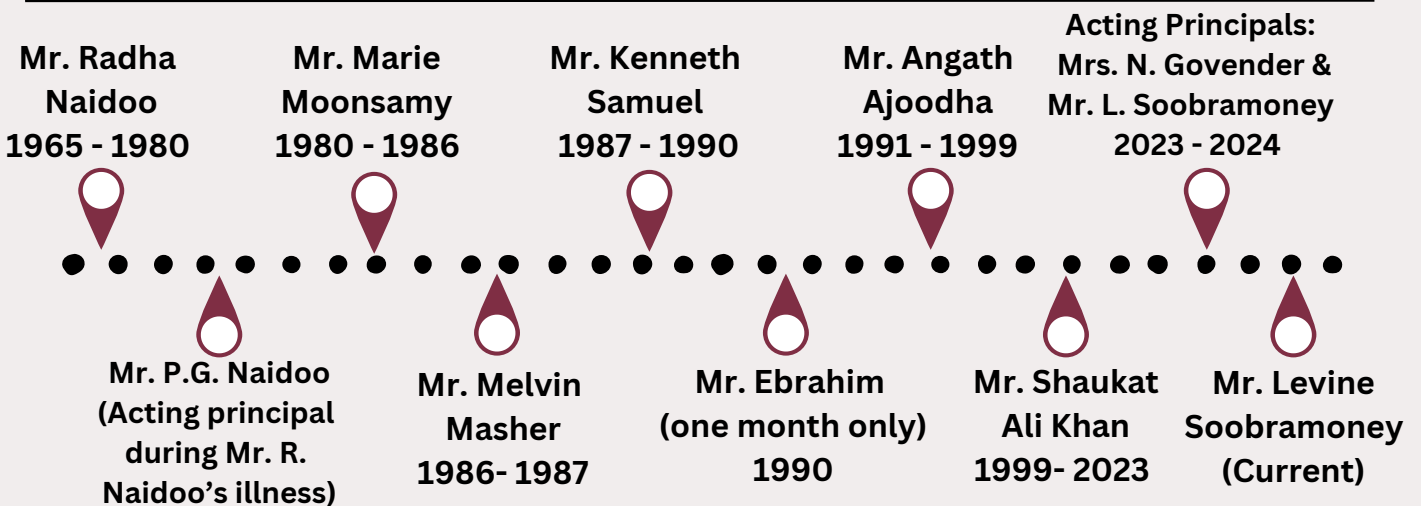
Mr. Radha Naidoo 1965 - 1980

Mr. Marie Moonsamy 1980 - 1986

Mr. Kenneth Samuel 1987 - 1990

Mr. Angath Ajoodha 1991 - 1999

Acting Principals: Mrs. N. Govender & Mr. L. Soobramoney 2023 - 2024

Mr. P.G. Naidoo (Acting principal during Mr. R. Naidoo's illness)

Mr. Melvin Masher 1986- 1987

Mr. Ebrahim (one month only) 1990

Mr. Shaukat Ali Khan 1999- 2023

Mr. Levine Soobramoney (Current)